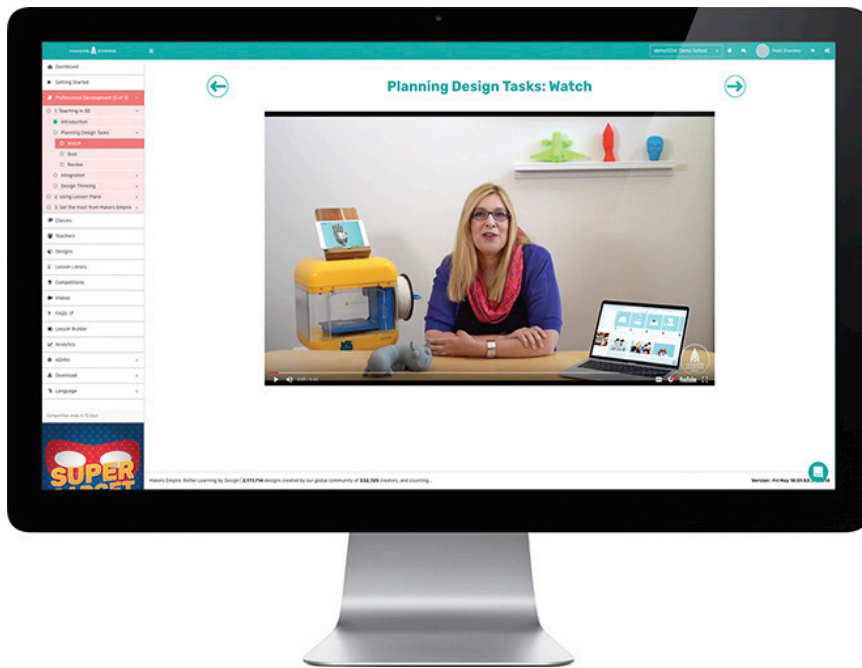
makers empire

Matt Stanley

Dashboard

Getting Started

Professional Development (3 of 3)

1. Teaching in 3D

Introduction

Planning Design Tasks

Watch

Quiz

Review

Integration

Design Thinking

2. Using Lesson Plans

3. Get the most from Makers Empire

Classes

Teachers

Designs

Lesson Library

Competitions

Videos

FAQs

Lesson Builder

Analytics

ADMIN

Download

Language

Competition ends in 15 days

SUPER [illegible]

Planning Design Tasks: Watch

Makers Empire: Better Learning by Design | 2,177,716 designs created by our global community of 532,725 creators, and counting...

Version: Fri May 10 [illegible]